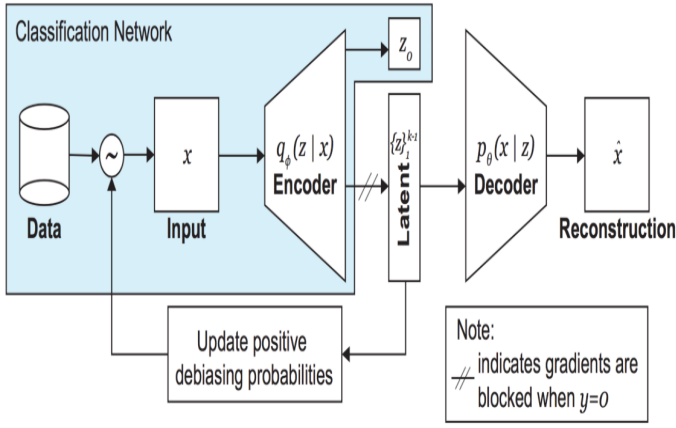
Classification Network

$z_0$

Data

$\sim$

$x$

Input

$q_\phi(z \mid x)$

Encoder

$\{z\}_1^{k-1}$

Latent

$p_\theta(x \mid z)$

Decoder

$\hat{x}$

Reconstruction

Update positive debiasing probabilities

Note:

// indicates gradients are blocked when $y=0$